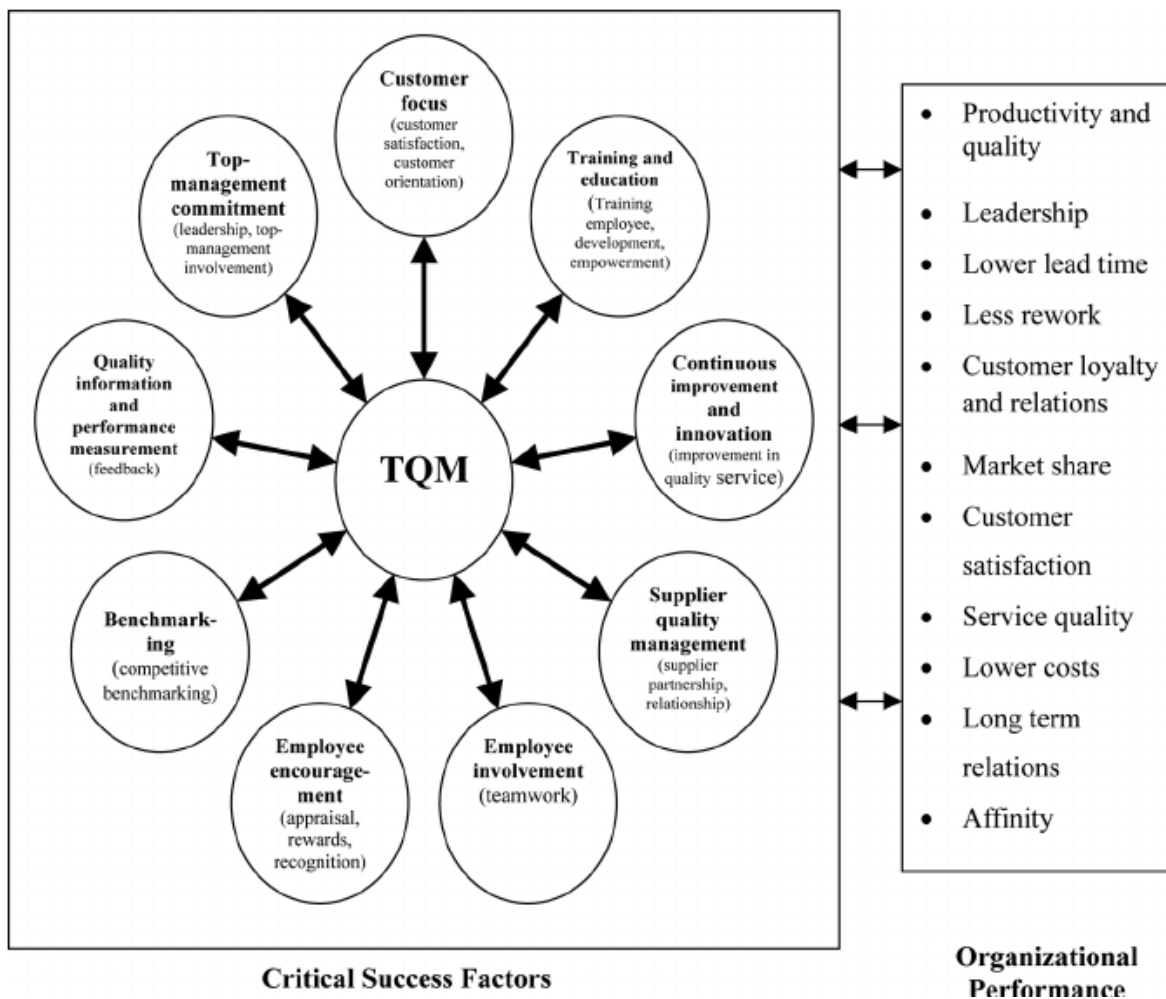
Customer focus
(customer satisfaction, customer orientation)

Top-management commitment
(leadership, top-management involvement)

Training and education
(Training employee, development, empowerment)

Quality information and performance measurement
(feedback)

TQM

Continuous improvement and innovation
(improvement in quality service)

Benchmarking
(competitive benchmarking)

Supplier quality management
(supplier partnership, relationship)

Employee encouragement
(appraisal, rewards, recognition)

Employee involvement
(teamwork)

Critical Success Factors

- Productivity and quality
- Leadership
- Lower lead time
- Less rework
- Customer loyalty and relations
- Market share
- Customer satisfaction
- Service quality
- Lower costs
- Long term relations
- Affinity

Organizational Performance